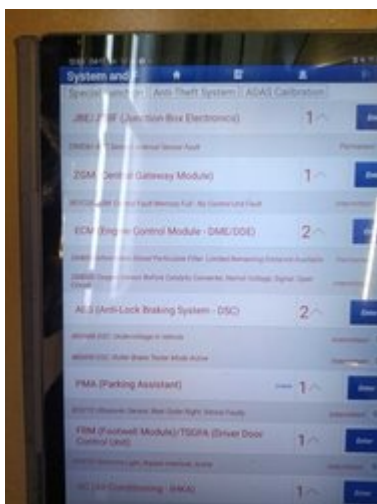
System and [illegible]

Special Function | Anti Theft System | ADAS Calibration

JBE/JBBF (Junction Box Electronics) 1 Enter

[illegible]

ZGM (Central Gateway Module) 1 Enter

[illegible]

ECM (Engine Control Module - DME/DDE) 2 Enter

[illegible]

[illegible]

ABS (Anti-Lock Braking System - DSC) 2 Enter

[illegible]

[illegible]

PMA (Parking Assistant) 1 Enter

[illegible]

FRM (Footwell Module)/TSGFA (Driver Door Control Unit) 1 Enter

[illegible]

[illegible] Conditioning - (IHKA) 1 Enter